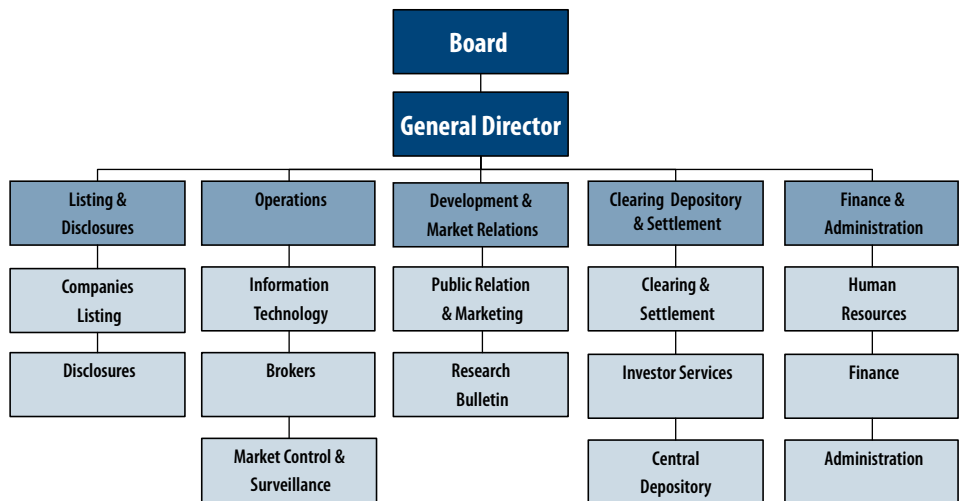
Board

General Director

Listing & Disclosures

Companies Listing

Disclosures

Operations

Information Technology

Brokers

Market Control & Surveillance

Development & Market Relations

Public Relation & Marketing

Research Bulletin

Clearing Depository & Settlement

Clearing & Settlement

Investor Services

Central Depository

Finance & Administration

Human Resources

Finance

Administration